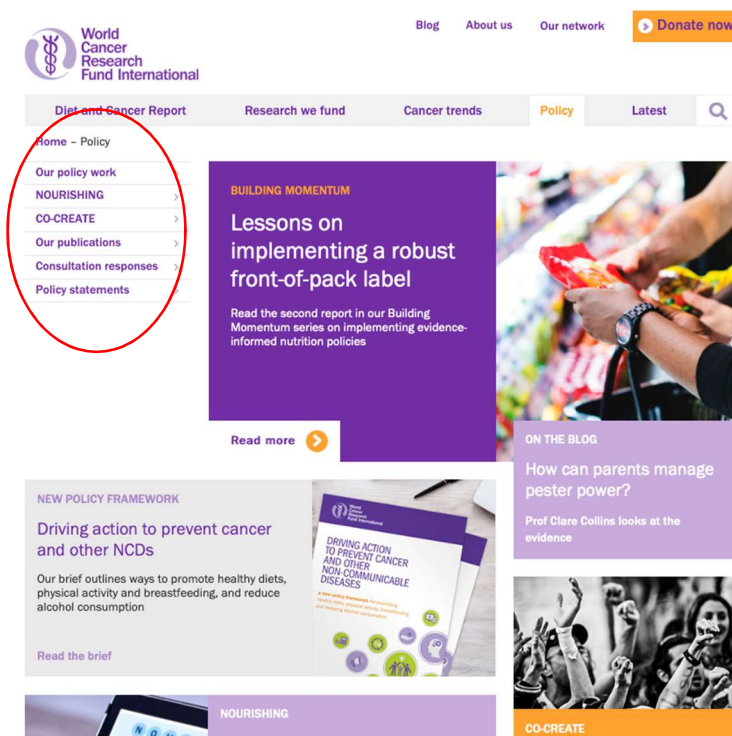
World Cancer Research Fund International

Blog About us Our network Donate now

Diet and Cancer Report Research we fund Cancer trends Policy Latest

Home – Policy

Our policy work
NOURISHING
CO-CREATE
Our publications
Consultation responses
Policy statements

BUILDING MOMENTUM

Lessons on implementing a robust front-of-pack label

Read the second report in our Building Momentum series on implementing evidence-informed nutrition policies

Read more

ON THE BLOG

How can parents manage pester power?

Prof Clare Collins looks at the evidence

NEW POLICY FRAMEWORK

Driving action to prevent cancer and other NCDs

Our brief outlines ways to promote healthy diets, physical activity and breastfeeding, and reduce alcohol consumption

Read the brief

World Cancer Research Fund International

DRIVING ACTION TO PREVENT CANCER AND OTHER NON-COMMUNICABLE DISEASES

NOURISHING

CO-CREATE